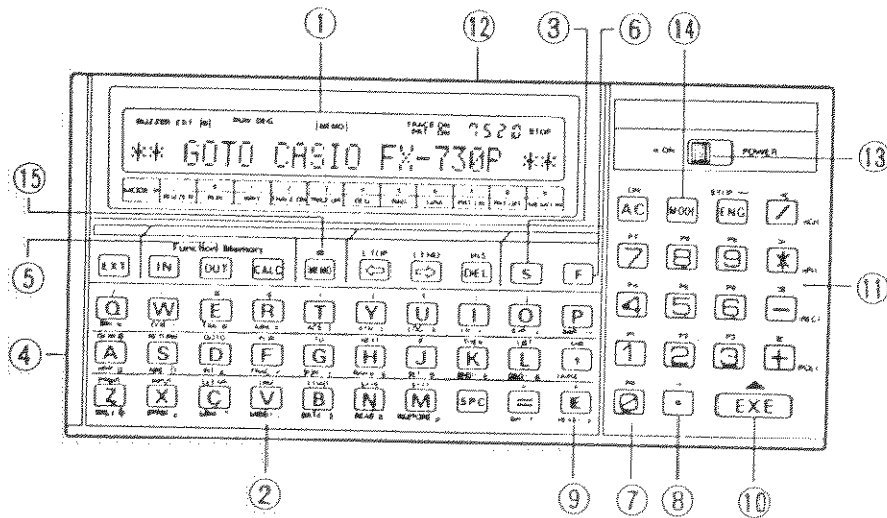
①
⑫
③
⑥
⑭

** GOTO CASIO FX-730P **

⑮
⑤
④
⑬
⑪
②
⑨
⑦
⑧
⑩

POWER

Function Memory

EXT IN OUT CALC MEMO S F

AC MODE ENG

7 8 9
4 5 6
1 2 3
0 . EXE

Q W E R T Y U I O P
A S D F G H J K L
Z X C V B N M SPC = E

DEL